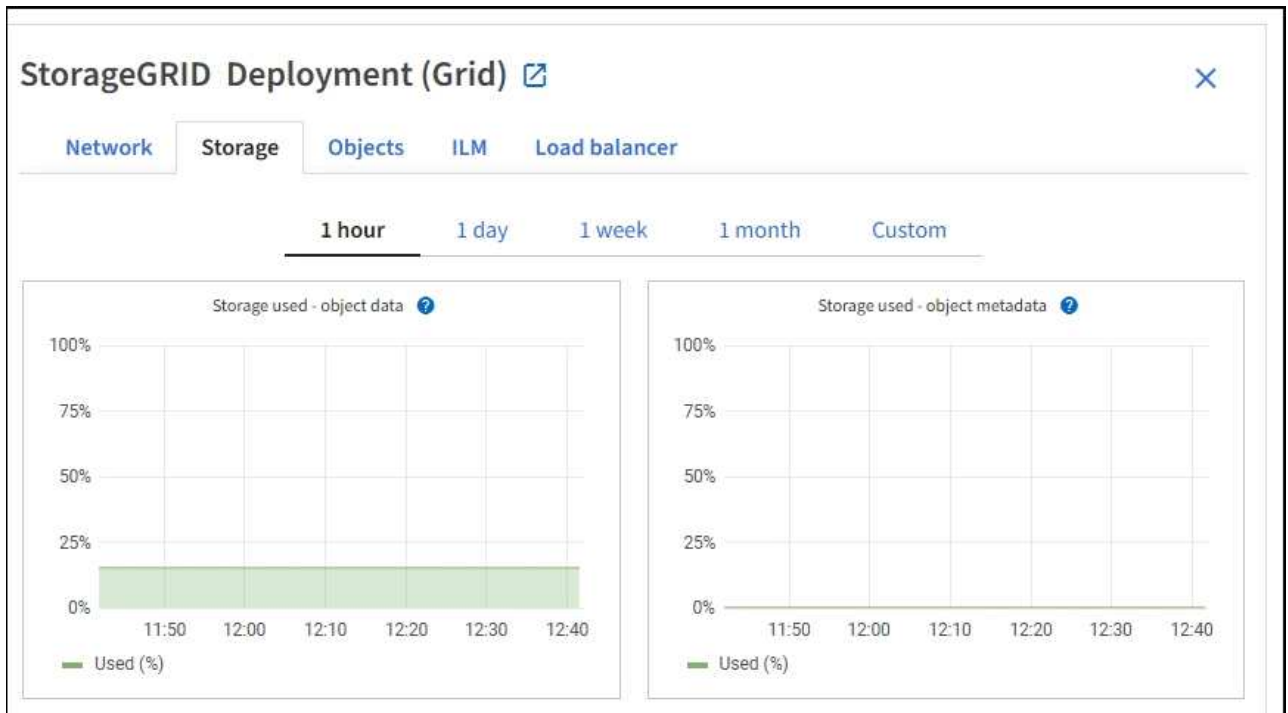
StorageGRID Deployment (Grid)

×

Network Storage Objects ILM Load balancer

1 hour 1 day 1 week 1 month Custom

Storage used - object data

100%
75%
50%
25%
0%

11:50 12:00 12:10 12:20 12:30 12:40

Used (%)

Storage used - object metadata

100%
75%
50%
25%
0%

11:50 12:00 12:10 12:20 12:30 12:40

Used (%)